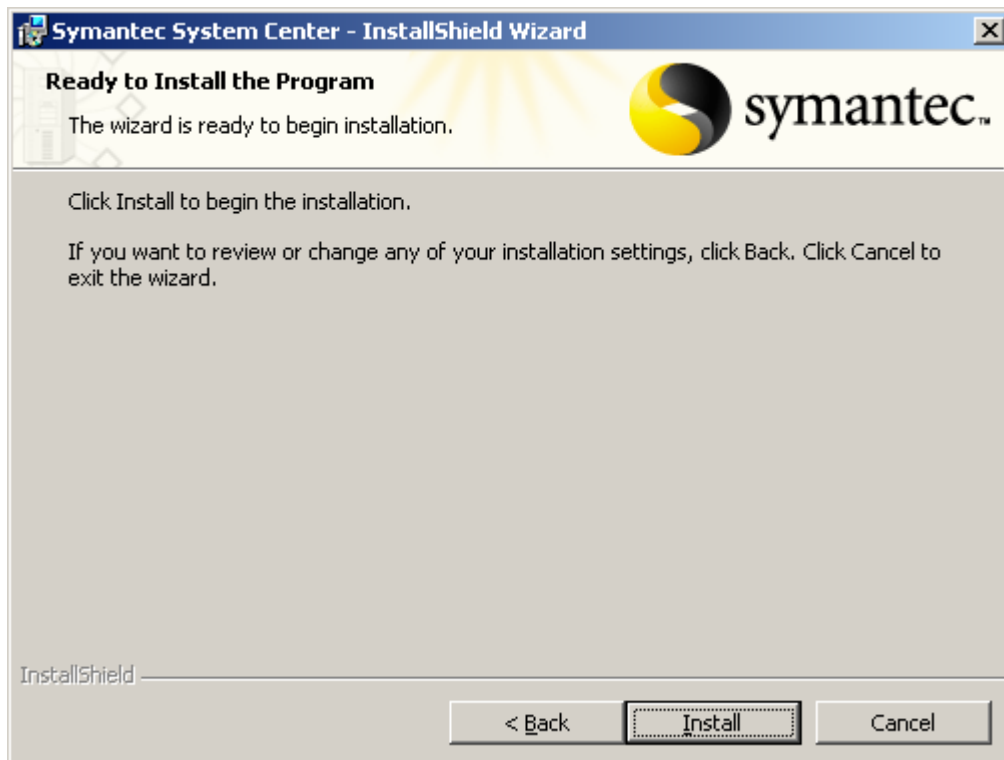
Symantec System Center - InstallShield Wizard

Ready to Install the Program

The wizard is ready to begin installation.

symantec.

Click Install to begin the installation.

If you want to review or change any of your installation settings, click Back. Click Cancel to exit the wizard.

InstallShield

< Back

Install

Cancel